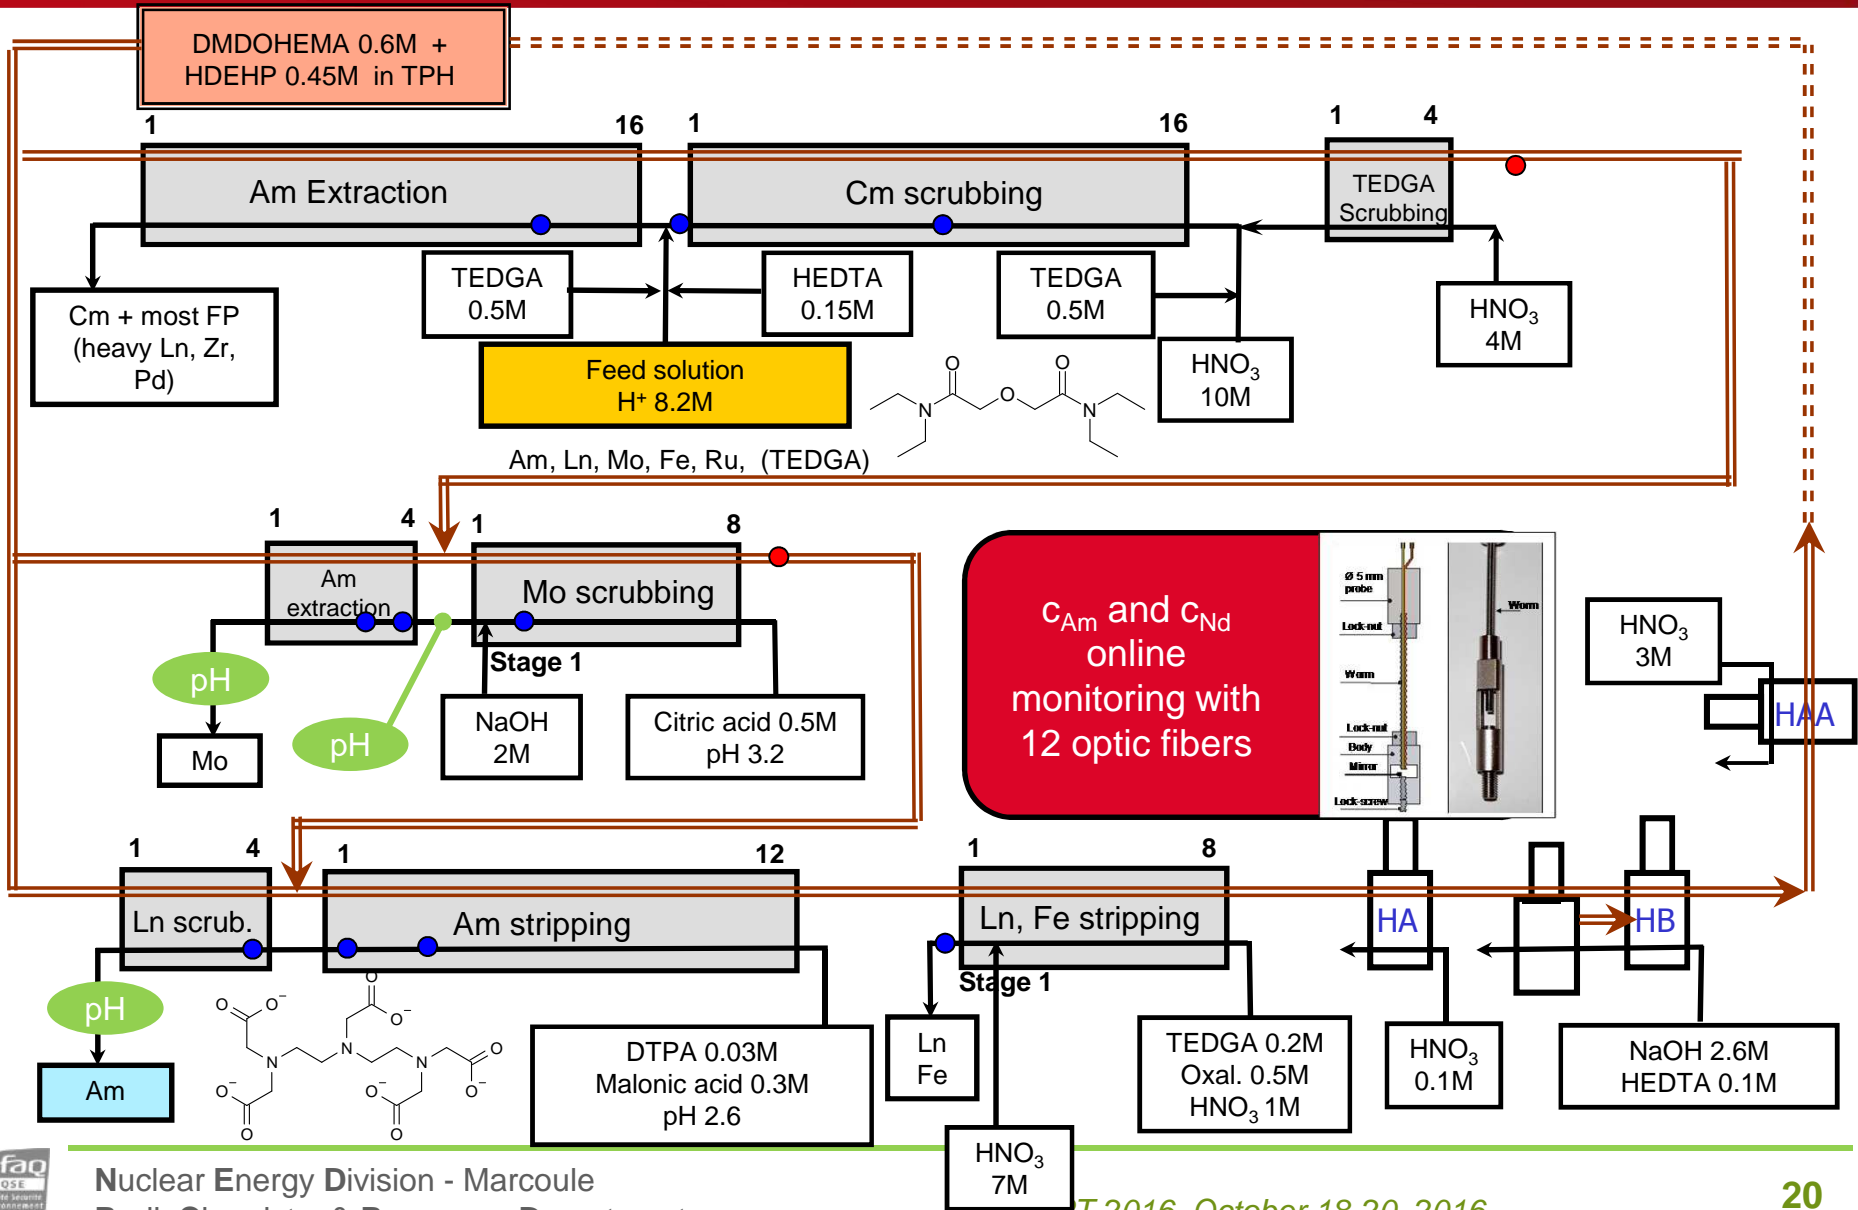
DMDOHEMA 0.6M + HDEHP 0.45M in TPH

1 16 1 16 1 4

Am Extraction

Cm scrubbing

TEDGA Scrubbing

Cm + most FP (heavy Ln, Zr, Pd)

TEDGA 0.5M

HEDTA 0.15M

TEDGA 0.5M

HNO$_3$ 4M

Feed solution H$^+$ 8.2M

HNO$_3$ 10M

O O O N N

Am, Ln, Mo, Fe, Ru, (TEDGA)

1 4 1 8

Am extraction

Mo scrubbing

pH

Stage 1

pH

Mo

NaOH 2M

Citric acid 0.5M pH 3.2

c$_{Am}$ and c$_{Nd}$ online monitoring with 12 optic fibers

Ø 5 mm probe

Lock-nut

Worm

Lock-nut

Body

Mirror

Lock-screw

Worm

HNO$_3$ 3M

HAA

1 4 1 12 1 8

Ln scrub.

Am stripping

Ln, Fe stripping

Stage 1

HA

HB

pH

Am

O O$^-$ O O$^-$ N N N O O$^-$ O$^-$ O O$^-$ O O

DTPA 0.03M Malonic acid 0.3M pH 2.6

Ln Fe

TEDGA 0.2M Oxal. 0.5M HNO$_3$ 1M

HNO$_3$ 0.1M

NaOH 2.6M HEDTA 0.1M

HNO$_3$ 7M

Nuclear Energy Division - Marcoule

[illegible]T 2016, October 18-20, 2016

20